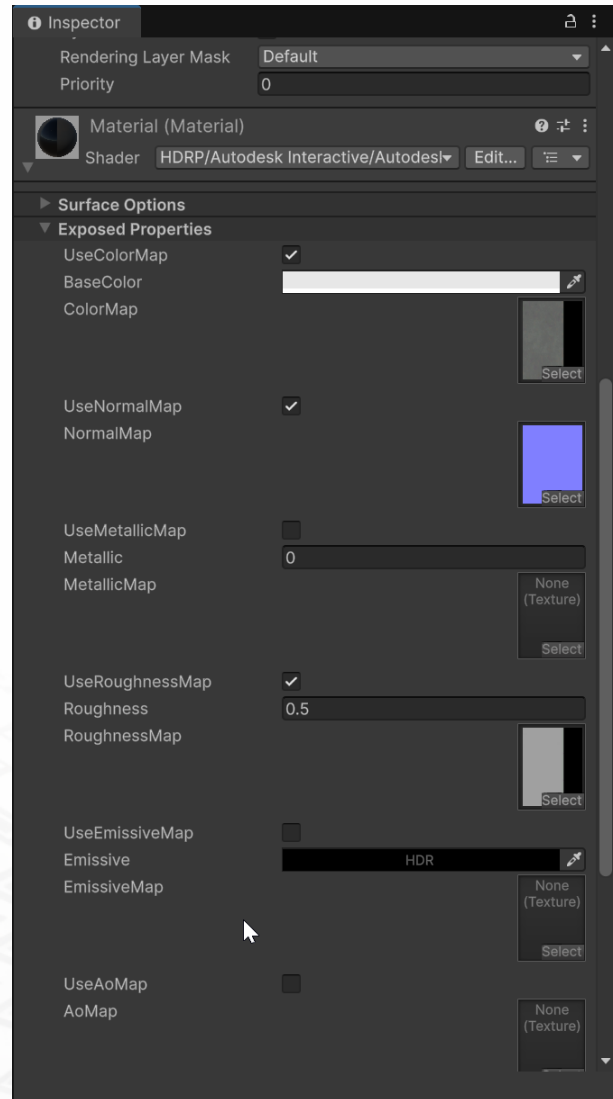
Inspector

Rendering Layer Mask Default
Priority 0

Material (Material)
Shader HDRP/Autodesk Interactive/Autodesk Edit...

Surface Options
Exposed Properties
UseColorMap
BaseColor
ColorMap
Select
UseNormalMap
NormalMap
Select
UseMetallicMap
Metallic 0
MetallicMap
None (Texture)
Select
UseRoughnessMap
Roughness 0.5
RoughnessMap
Select
UseEmissiveMap
Emissive HDR
EmissiveMap
None (Texture)
Select
UseAoMap
AoMap
None (Texture)